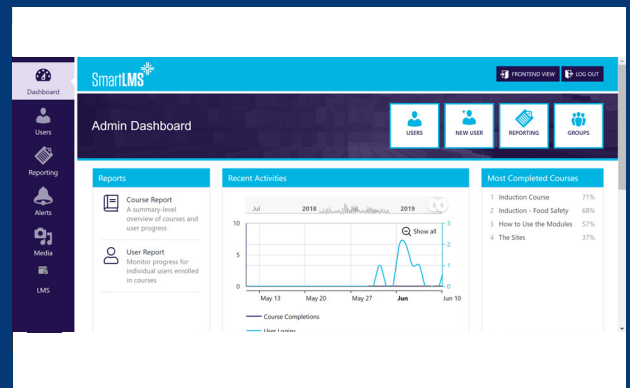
Dashboard

Users

Reporting

Alerts

Media

LMS

SmartLMS

FRONTEND VIEW

LOG OUT

Admin Dashboard

USERS

NEW USER

REPORTING

GROUPS

Reports

Course Report
A summary-level overview of courses and user progress

User Report
Monitor progress for individual users enrolled in courses

Recent Activities

Jul

2018

2019

Show all

10

5

0

3

2

1

0

May 13

May 20

May 27

Jun

Jun 10

Course Completions

User Logins

Most Completed Courses

| | | |
|---|---|---|
| 1 | Induction Course | 71% |
| 2 | Induction - Food Safety | 68% |
| 3 | How to Use the Modules | 57% |
| 4 | The Sites | 37% |